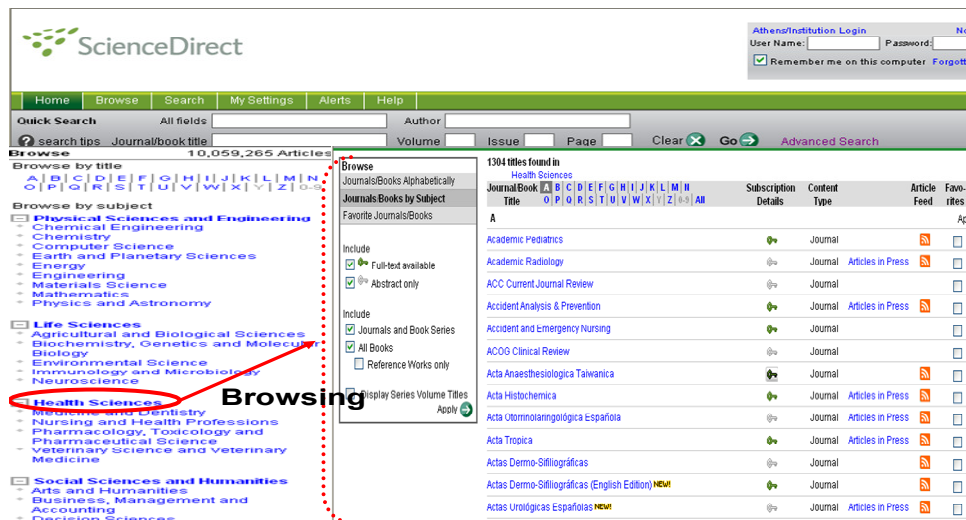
ScienceDirect

Athens/Institution Login
User Name: Password:
Remember me on this computer Forgott

Home Browse Search My Settings Alerts Help

Quick Search All fields Author
search tips Journal/book title Volume Issue Page Clear Go Advanced Search

Browse 10,059,265 Articles
Browse by title
A | B | C | D | E | F | G | H | I | J | K | L | M | N
O | P | Q | R | S | T | U | V | W | X | Y | Z | 0-9

Browse by subject
Physical Sciences and Engineering
Chemical Engineering
Chemistry
Computer Science
Earth and Planetary Sciences
Energy
Engineering
Materials Science
Mathematics
Physics and Astronomy

Life Sciences
Agricultural and Biological Sciences
Biochemistry, Genetics and Molecular Biology
Environmental Science
Immunology and Microbiology
Neuroscience

Health Sciences
Medicine and Dentistry
Nursing and Health Professions
Pharmacology, Toxicology and Pharmaceutical Science
Veterinary Science and Veterinary Medicine

Social Sciences and Humanities
Arts and Humanities
Business, Management and Accounting
Decision Sciences

Browsing

Browse
Journals/Books Alphabetically
Journals/Books by Subject
Favorite Journals/Books

Include
Full-text available
Abstract only

Include
Journals and Book Series
All Books
Reference Works only

Display Series Volume Titles
Apply

1304 titles found in
Health Sciences

| Journal/Book Title A B C D E F G H I J K L M N O P Q R S T U V W X Y Z 0-9 All | Subscription Details | Content Type | | Article Feed | Favorites |
|---|---|---|---|---|---|
| A | | | | | Ap |
| Academic Pediatrics | | Journal | | | |
| Academic Radiology | | Journal | Articles in Press | | |
| ACC Current Journal Review | | Journal | | | |
| Accident Analysis & Prevention | | Journal | Articles in Press | | |
| Accident and Emergency Nursing | | Journal | | | |
| ACOG Clinical Review | | Journal | | | |
| Acta Anaesthesiologica Taiwanica | | Journal | | | |
| Acta Histochemica | | Journal | Articles in Press | | |
| Acta Otorrinolaringológica Española | | Journal | Articles in Press | | |
| Acta Tropica | | Journal | Articles in Press | | |
| Actas Dermo-Sifiliográficas | | Journal | | | |
| Actas Dermo-Sifiliográficas (English Edition) NEW! | | Journal | | | |
| Actas Urológicas Españolas NEW! | | Journal | Articles in Press | | |